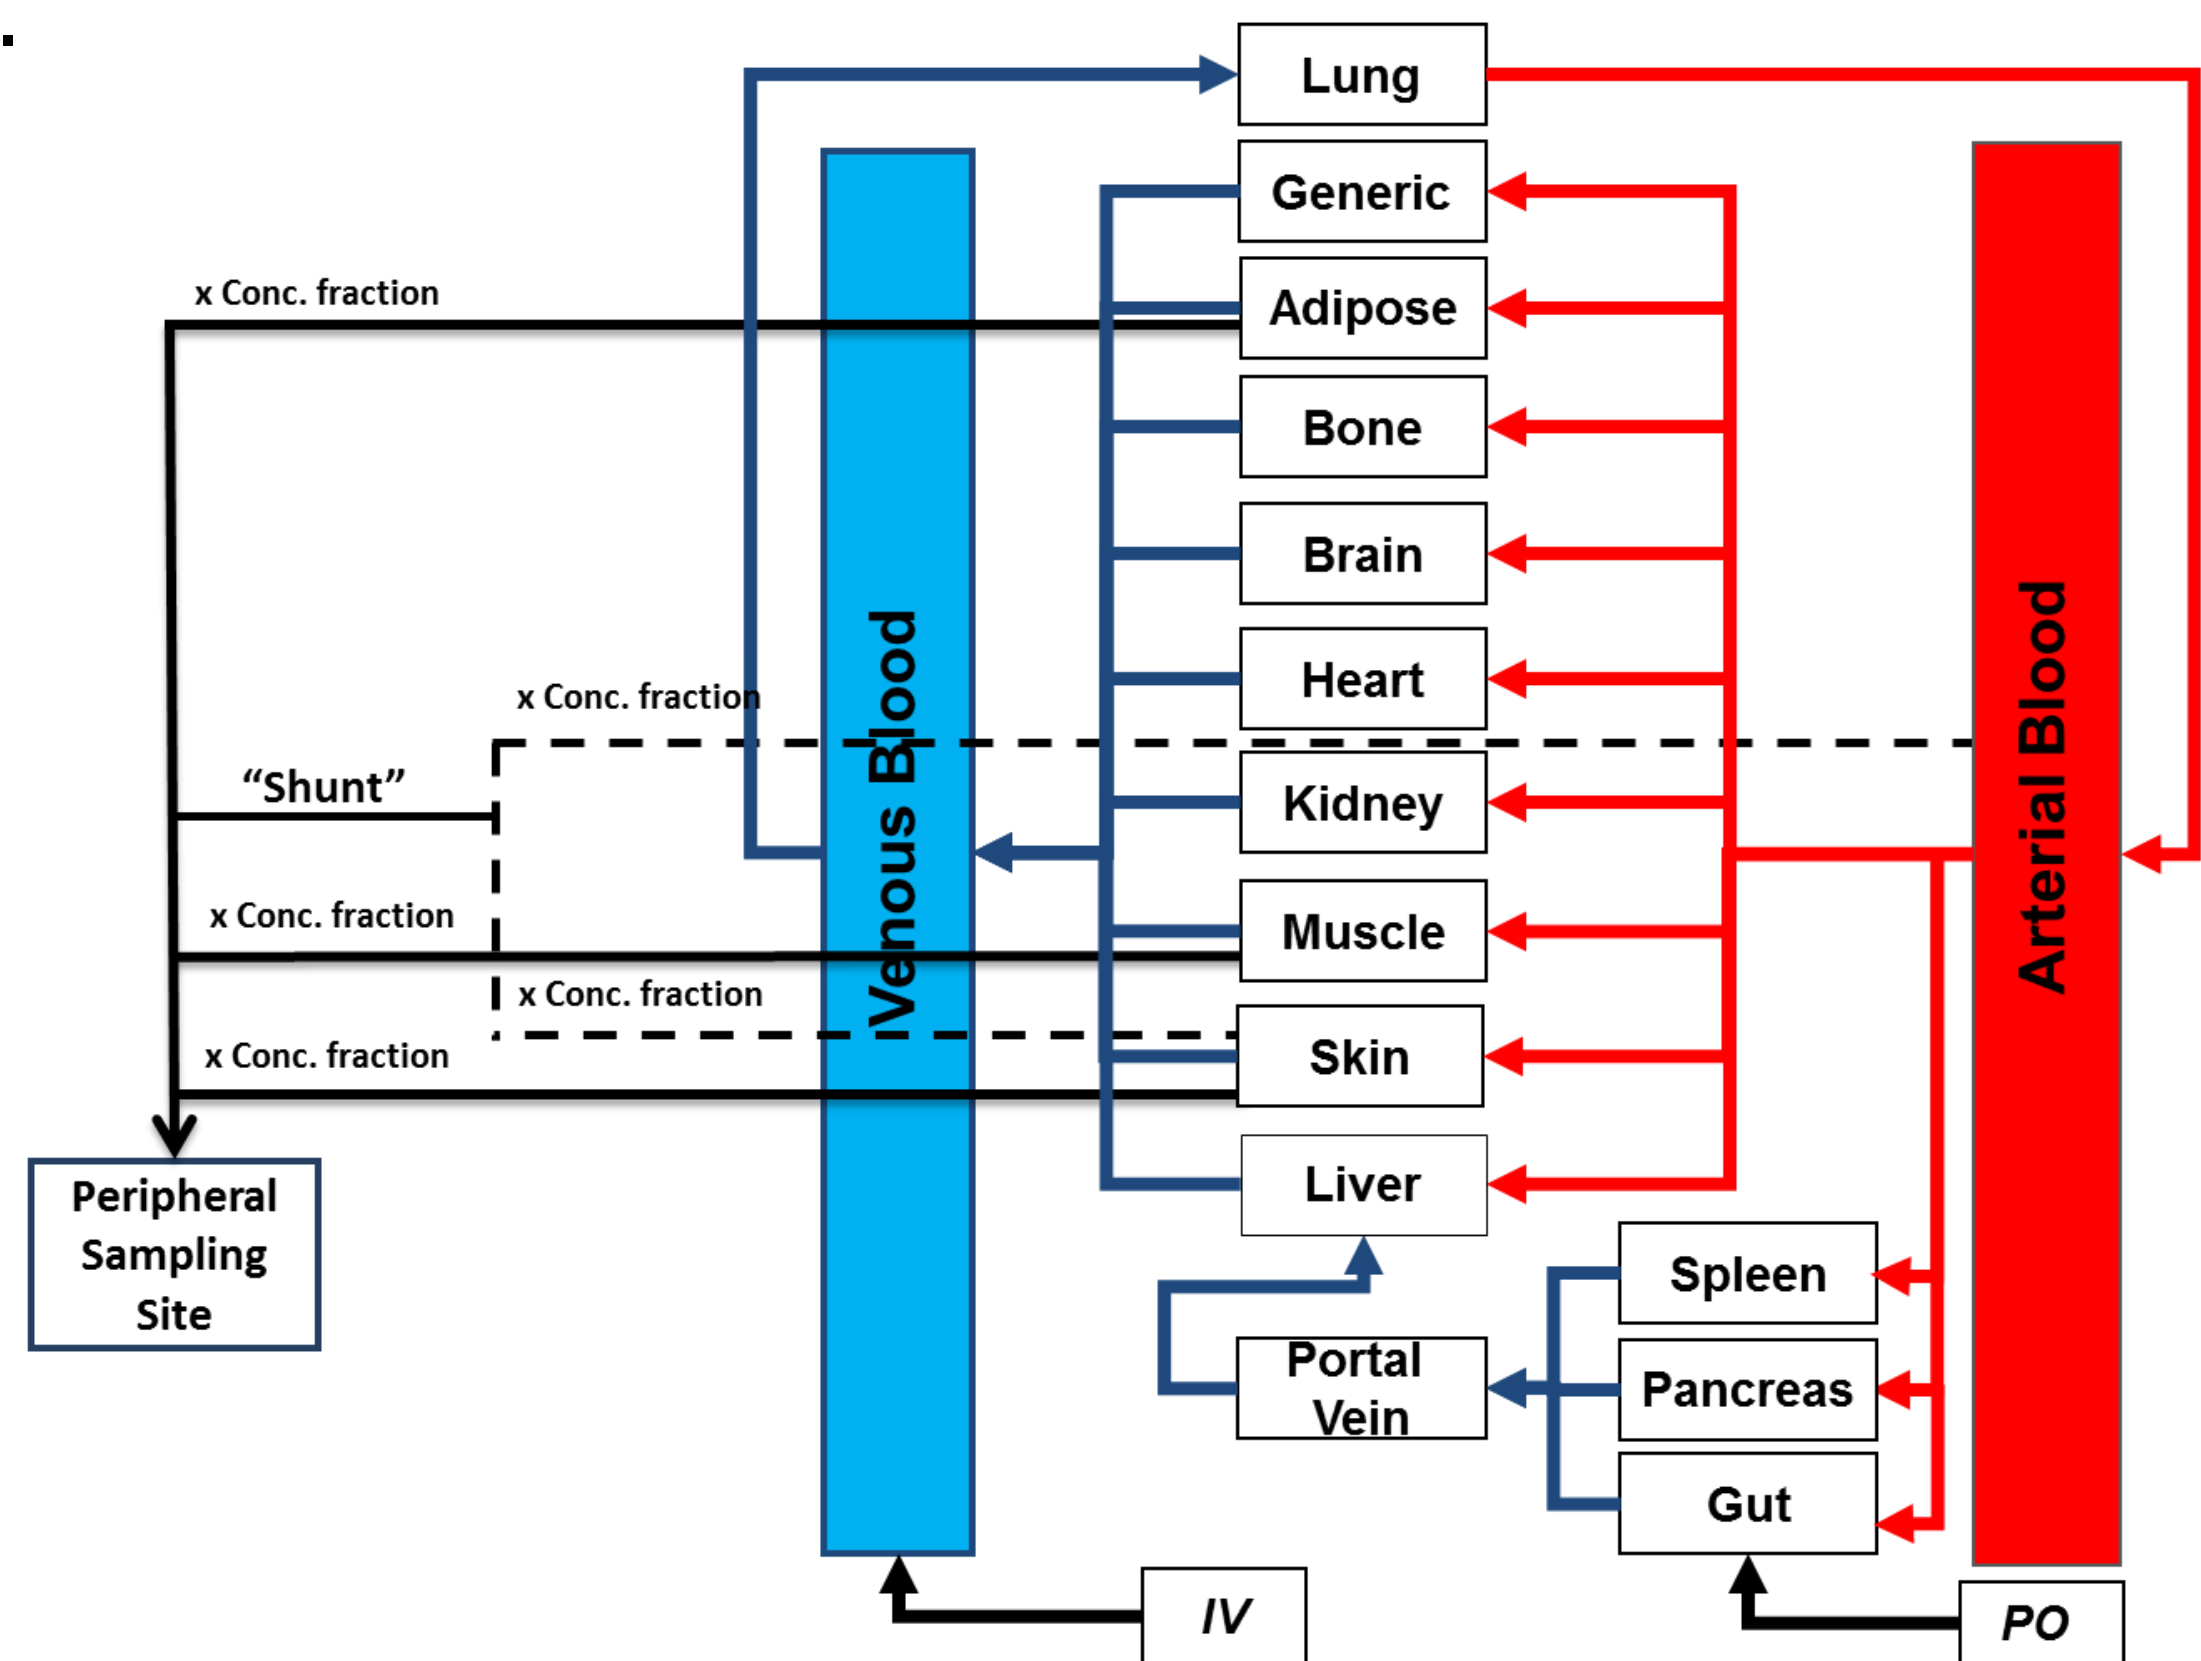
Lung
Generic
Adipose
Bone
Brain
Heart
Kidney
Muscle
Skin
Liver
Spleen
Pancreas
Gut
Portal Vein
Venous Blood
Arterial Blood
x Conc. fraction
x Conc. fraction
"Shunt"
x Conc. fraction
x Conc. fraction
x Conc. fraction
Peripheral Sampling Site
IV
PO